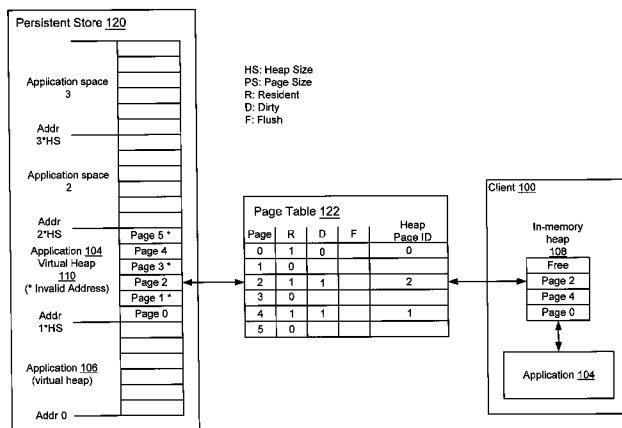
Persistent Store 120

Application space 3

Addr 3*HS

Application space 2

Addr 2*HS

Application 104 Virtual Heap 110 (* Invalid Address)

Addr 1*HS

Application 106 (virtual heap)

Addr 0

Page 5 *
Page 4
Page 3 *
Page 2
Page 1 *
Page 0

HS: Heap Size
PS: Page Size
R: Resident
D: Dirty
F: Flush

Page Table 122

| Page | R | D | F | Heap Page ID |
|---|---|---|---|---|
| 0 | 1 | 0 | | 0 |
| 1 | 0 | | | |
| 2 | 1 | 1 | | 2 |
| 3 | 0 | | | |
| 4 | 1 | 1 | | 1 |
| 5 | 0 | | | |

Client 100

In-memory heap 108

Free
Page 2
Page 4
Page 0

Application 104